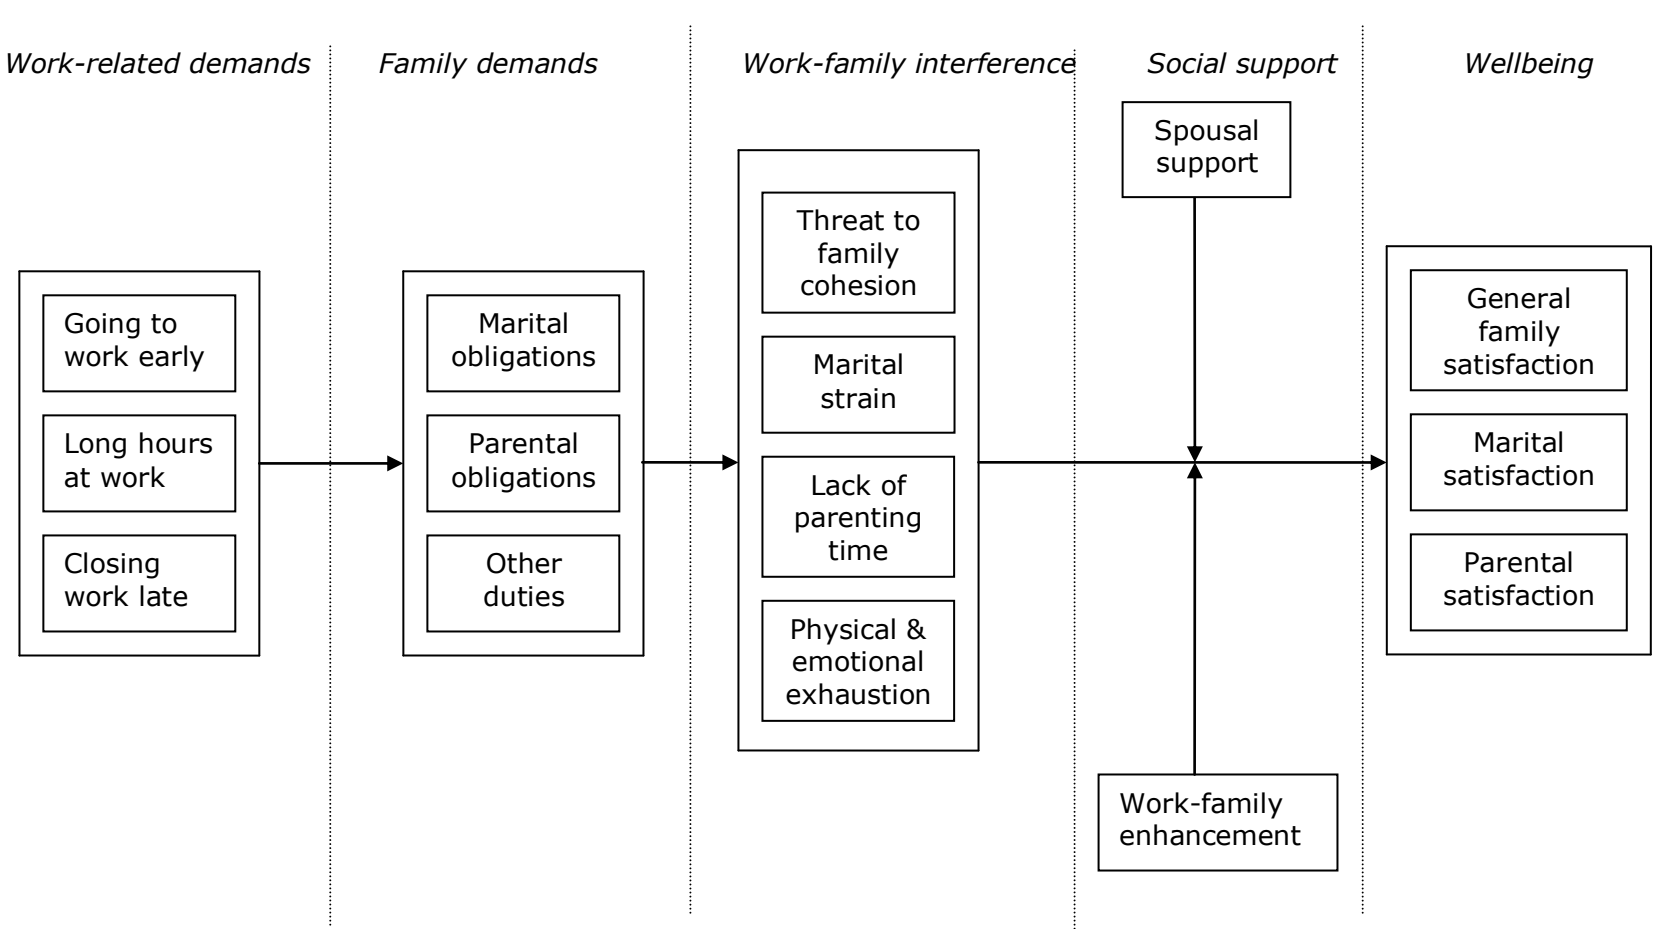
Work-related demands

Family demands

Work-family interference

Social support

Wellbeing

Spousal support

Going to work early

Long hours at work

Closing work late

Marital obligations

Parental obligations

Other duties

Threat to family cohesion

Marital strain

Lack of parenting time

Physical & emotional exhaustion

General family satisfaction

Marital satisfaction

Parental satisfaction

Work-family enhancement